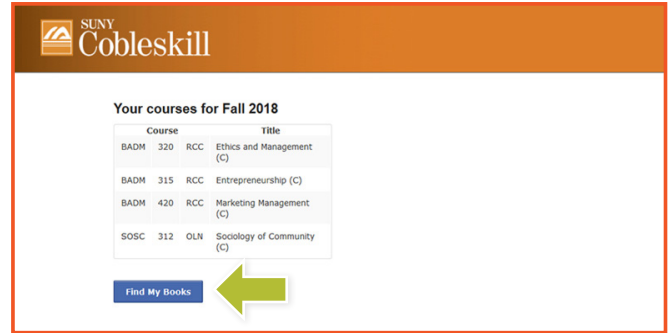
SUNY Cobleskill

Your courses for Fall 2018

| Course | | | Title |
|---|---|---|---|
| BADM | 320 | RCC | Ethics and Management (C) |
| BADM | 315 | RCC | Entrepreneurship (C) |
| BADM | 420 | RCC | Marketing Management (C) |
| SOSC | 312 | OLN | Sociology of Community (C) |

Find My Books